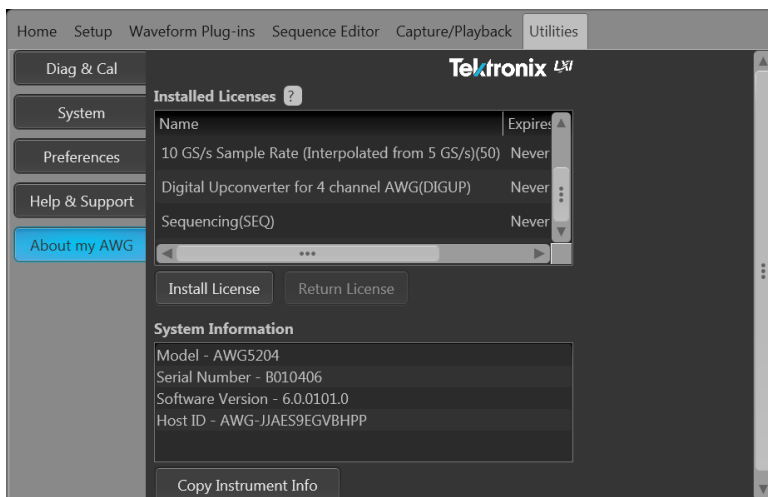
Home Setup Waveform Plug-ins Sequence Editor Capture/Playback Utilities

Diag & Cal

System

Preferences

Help & Support

About my AWG

Tektronix LXI

Installed Licenses ?

| Name | Expires |
|---|---|
| 10 GS/s Sample Rate (Interpolated from 5 GS/s)(50) | Never |
| Digital Upconverter for 4 channel AWG(DIGUP) | Never |
| Sequencing(SEQ) | Never |

Install License Return License

System Information

Model - AWG5204
Serial Number - B010406
Software Version - 6.0.0101.0
Host ID - AWG-JJAES9EGVBHPP

Copy Instrument Info